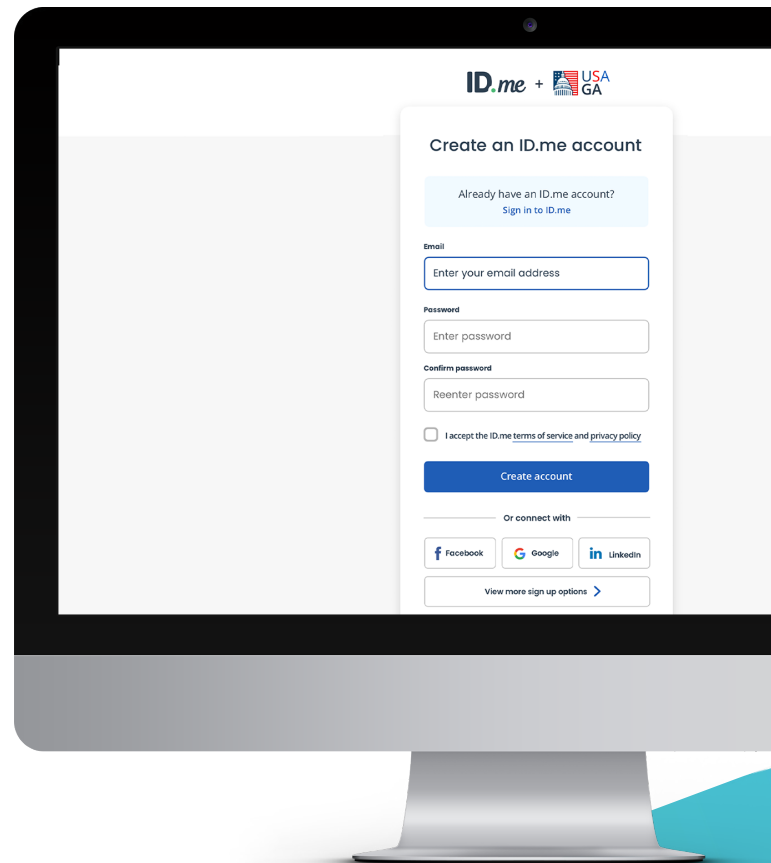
ID.me + USA GA

Create an ID.me account

Already have an ID.me account?
Sign in to ID.me

Email
Enter your email address

Password
Enter password

Confirm password
Reenter password

I accept the ID.me terms of service and privacy policy

Create account

Or connect with

Facebook
Google
LinkedIn

View more sign up options